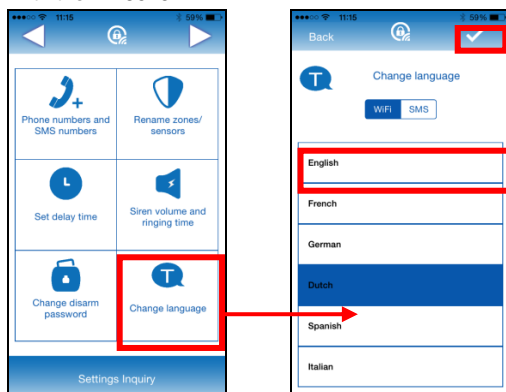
11:15
59%

Phone numbers and SMS numbers

Rename zones/ sensors

Set delay time

Siren volume and ringing time

Change disarm password

Change language

Settings Inquiry

11:15
59%
Back

Change language

WiFi
SMS

English
French
German
Dutch
Spanish
Italian